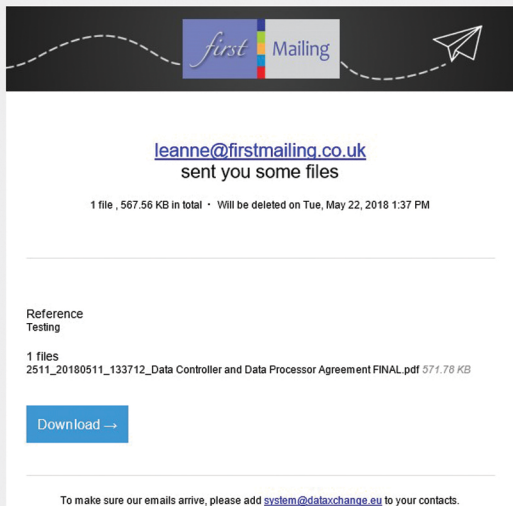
first Mailing

leanne@firstmailing.co.uk
sent you some files

1 file , 567.56 KB in total · Will be deleted on Tue, May 22, 2018 1:37 PM

Reference
Testing

1 files
2511_20180511_133712_Data Controller and Data Processor Agreement FINAL.pdf 571.78 KB

Download →

To make sure our emails arrive, please add system@dataxchange.eu to your contacts.